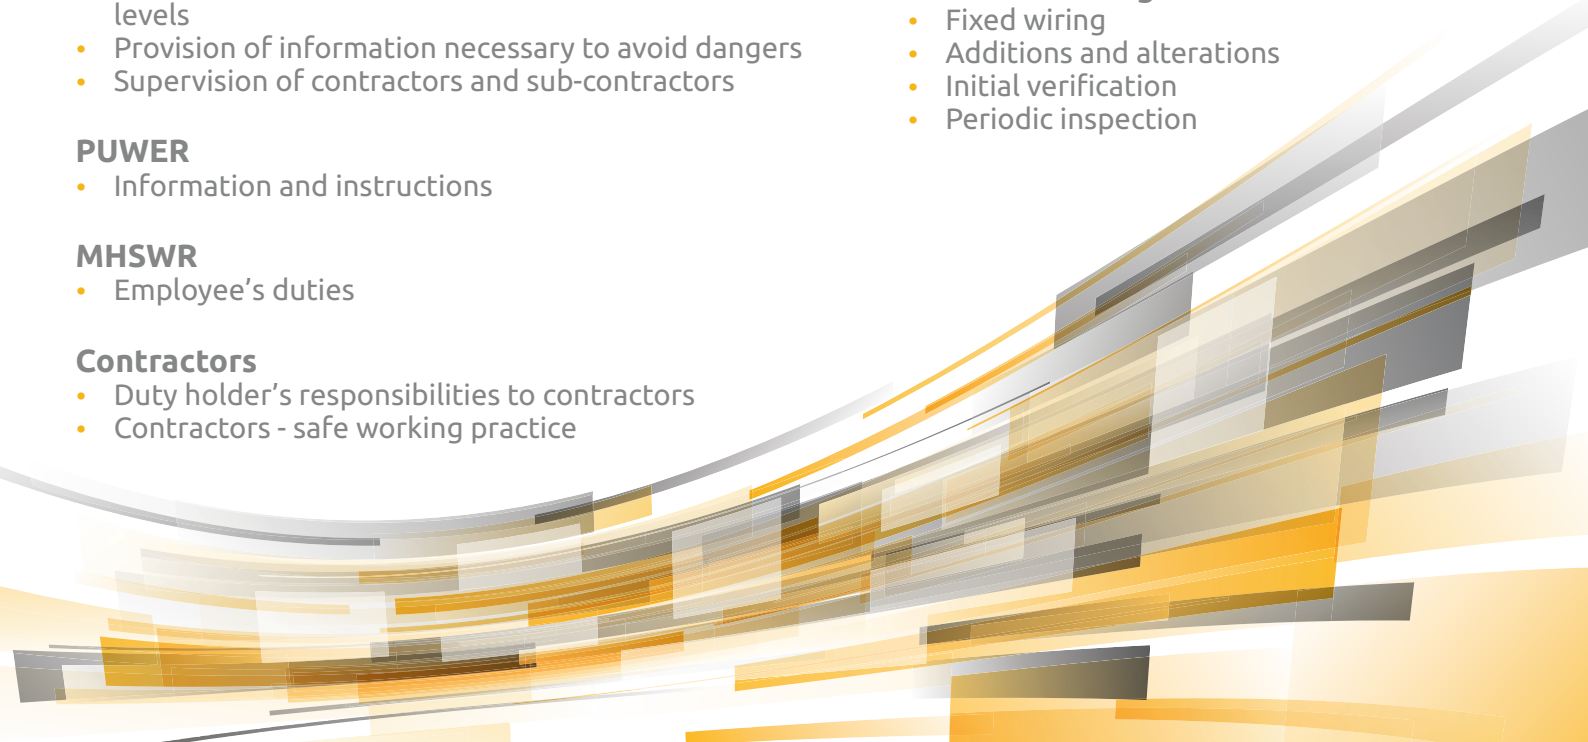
levels
- Provision of information necessary to avoid dangers
- Supervision of contractors and sub-contractors

PUWER
- Information and instructions

MHSWR
- Employee's duties

Contractors
- Duty holder's responsibilities to contractors
- Contractors - safe working practice

- Fixed wiring
- Additions and alterations
- Initial verification
- Periodic inspection